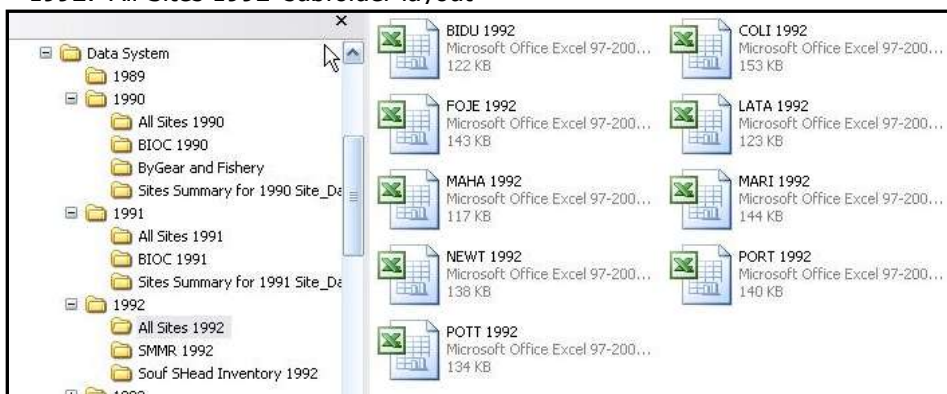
1992: All Sites 1992 Subfolder layout

×

Data System
1989
1990
All Sites 1990
BIOC 1990
ByGear and Fishery
Sites Summary for 1990 Site_Da
1991
All Sites 1991
BIOC 1991
Sites Summary for 1991 Site_Da
1992
All Sites 1992
SMMR 1992
Souf SHead Inventory 1992
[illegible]

BIDU 1992
Microsoft Office Excel 97-200...
122 KB

COLI 1992
Microsoft Office Excel 97-200...
153 KB

FOJE 1992
Microsoft Office Excel 97-200...
143 KB

LATA 1992
Microsoft Office Excel 97-200...
123 KB

MAHA 1992
Microsoft Office Excel 97-200...
117 KB

MARI 1992
Microsoft Office Excel 97-200...
144 KB

NEWT 1992
Microsoft Office Excel 97-200...
138 KB

PORT 1992
Microsoft Office Excel 97-200...
140 KB

POTT 1992
Microsoft Office Excel 97-200...
134 KB